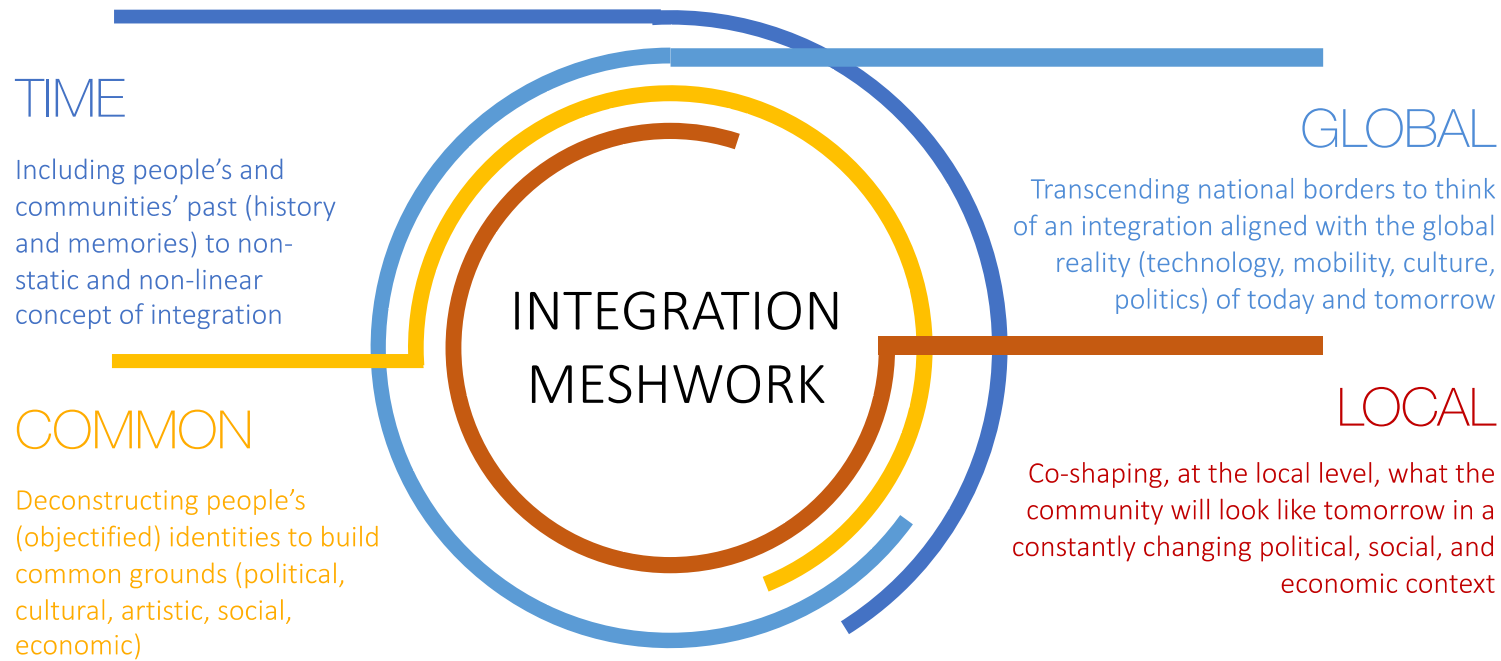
TIME

Including people's and communities' past (history and memories) to non-static and non-linear concept of integration

GLOBAL

Transcending national borders to think of an integration aligned with the global reality (technology, mobility, culture, politics) of today and tomorrow

INTEGRATION MESHWORK

COMMON

Deconstructing people's (objectified) identities to build common grounds (political, cultural, artistic, social, economic)

LOCAL

Co-shaping, at the local level, what the community will look like tomorrow in a constantly changing political, social, and economic context